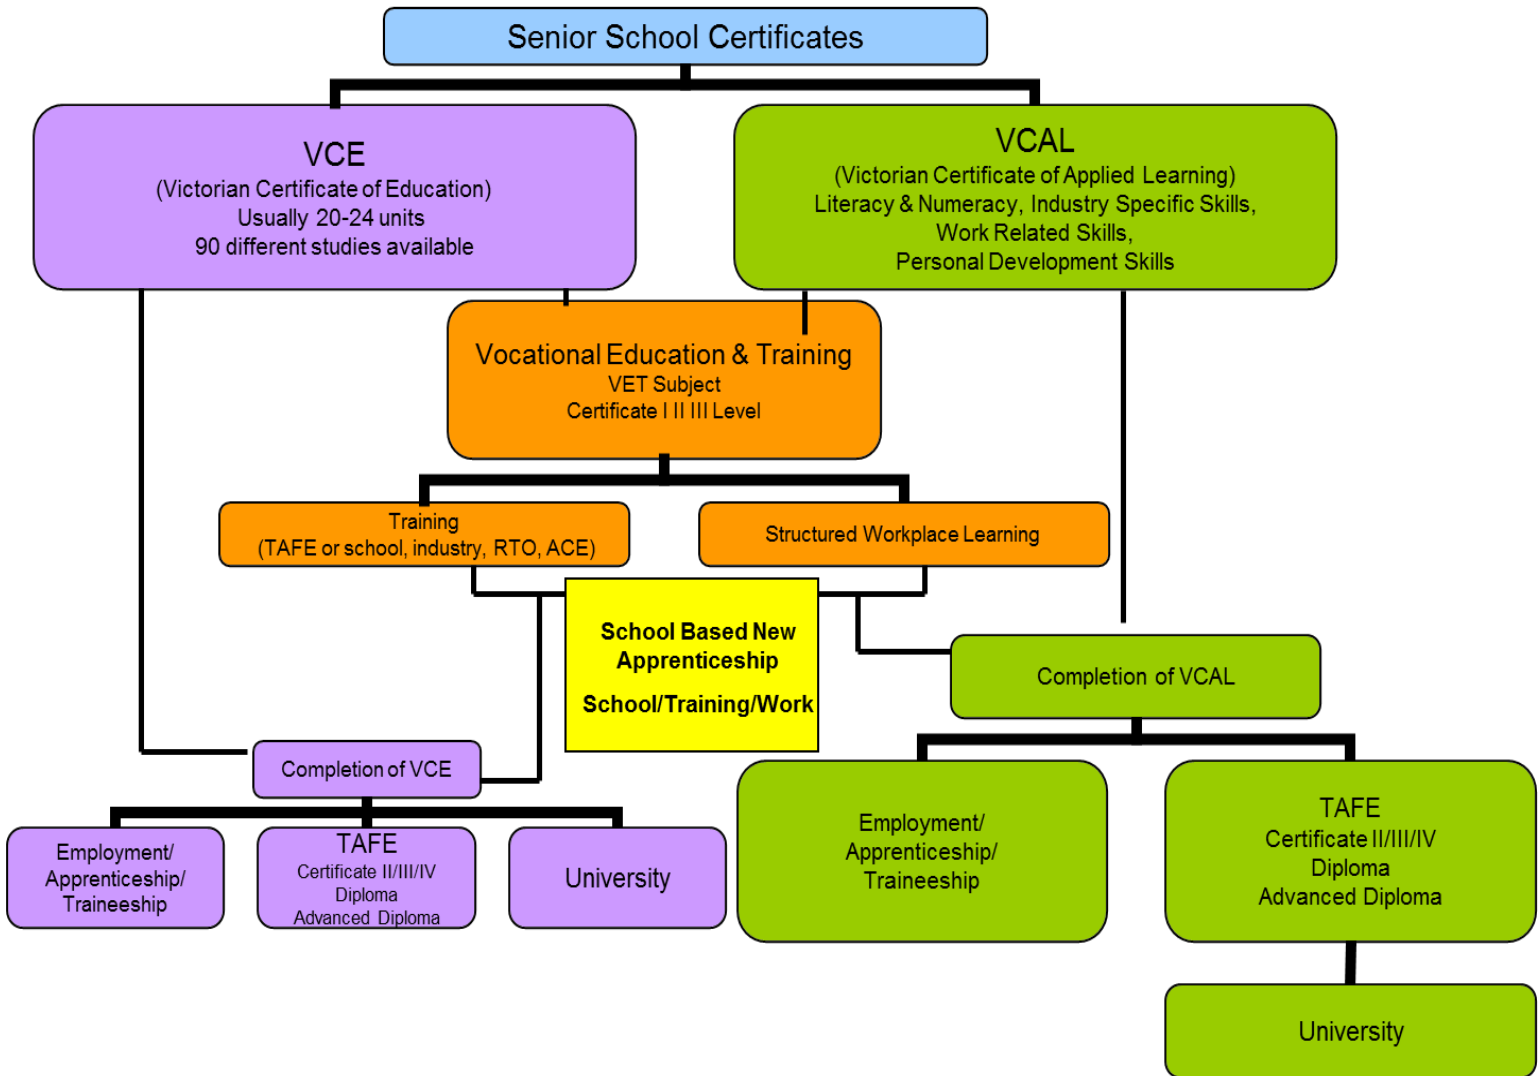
Senior School Certificates

VCE
(Victorian Certificate of Education)
Usually 20-24 units
90 different studies available

VCAL
(Victorian Certificate of Applied Learning)
Literacy & Numeracy, Industry Specific Skills,
Work Related Skills,
Personal Development Skills

Vocational Education & Training
VET Subject
Certificate I II III Level

Training
(TAFE or school, industry, RTO, ACE)

Structured Workplace Learning

School Based New Apprenticeship

School/Training/Work

Completion of VCAL

Completion of VCE

Employment/ Apprenticeship/ Traineeship

TAFE
Certificate II/III/IV
Diploma
Advanced Diploma

University

Employment/ Apprenticeship/ Traineeship

TAFE
Certificate II/III/IV
Diploma
Advanced Diploma

University